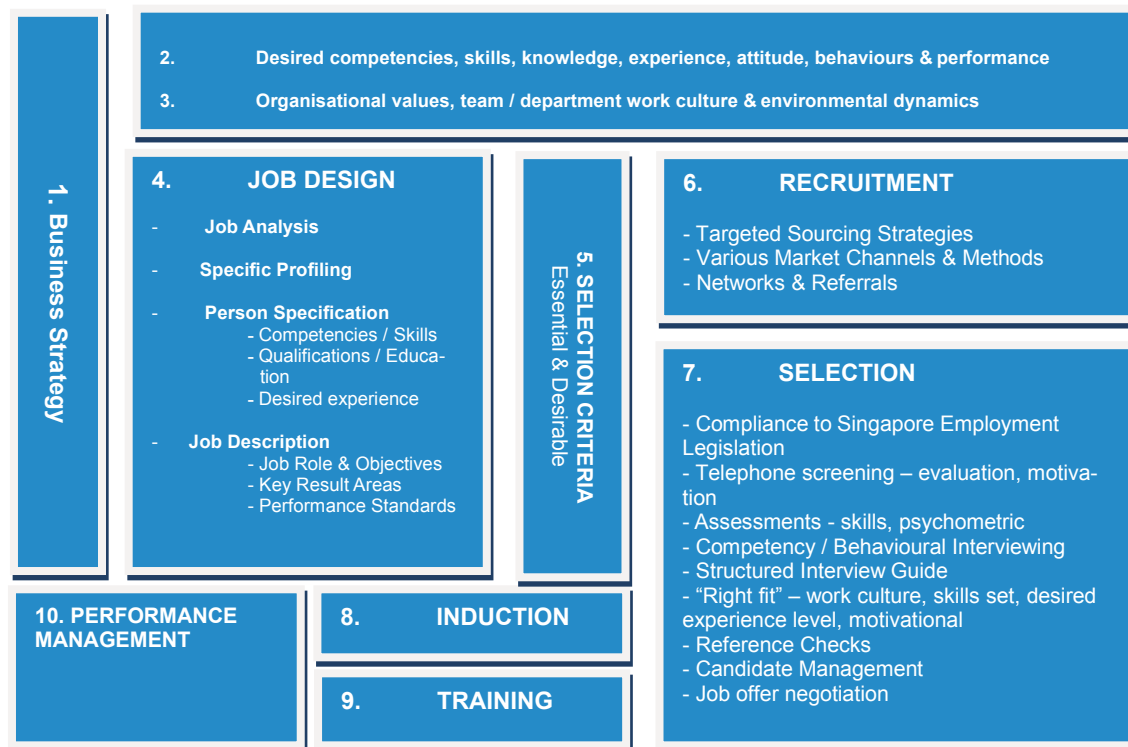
1. Business Strategy

2. Desired competencies, skills, knowledge, experience, attitude, behaviours & performance

3. Organisational values, team / department work culture & environmental dynamics

4. JOB DESIGN

- Job Analysis

- Specific Profiling

- Person Specification
- Competencies / Skills
- Qualifications / Education
- Desired experience

- Job Description
- Job Role & Objectives
- Key Result Areas
- Performance Standards

5. SELECTION CRITERIA
Essential & Desirable

6. RECRUITMENT

- Targeted Sourcing Strategies
- Various Market Channels & Methods
- Networks & Referrals

7. SELECTION

- Compliance to Singapore Employment Legislation
- Telephone screening – evaluation, motivation
- Assessments - skills, psychometric
- Competency / Behavioural Interviewing
- Structured Interview Guide
- "Right fit" – work culture, skills set, desired experience level, motivational
- Reference Checks
- Candidate Management
- Job offer negotiation

10. PERFORMANCE MANAGEMENT

8. INDUCTION

9. TRAINING